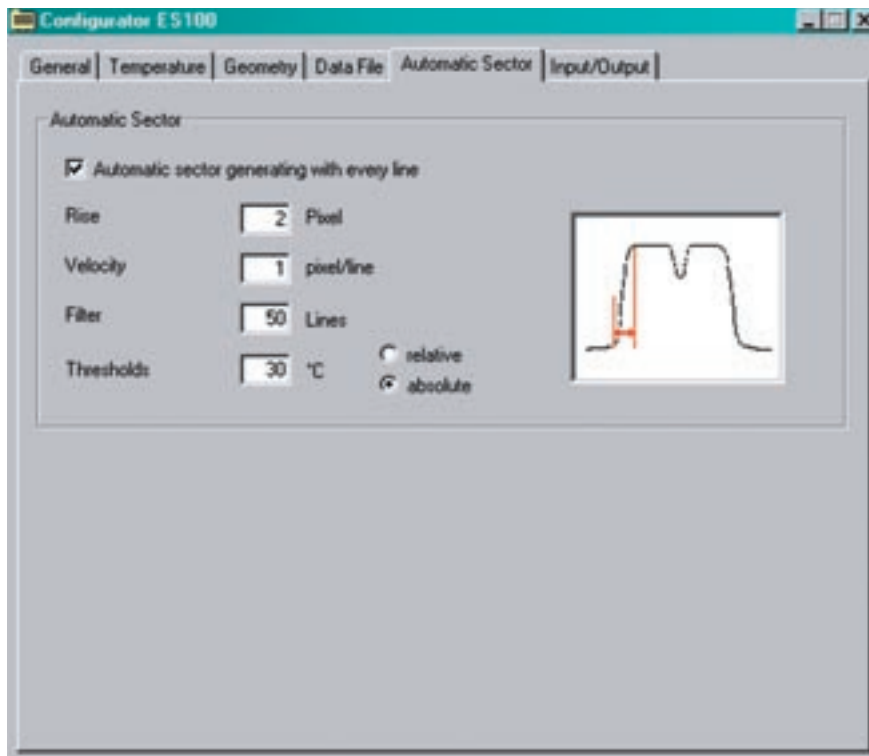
Configurator ES100

General | Temperature | Geometry | Data File | Automatic Sector | Input/Output

Automatic Sector

Automatic sector generating with every line

Rise 2 Pixel

Velocity 1 pixel/line

Filter 50 Lines

Thresholds 30 °C

relative

absolute